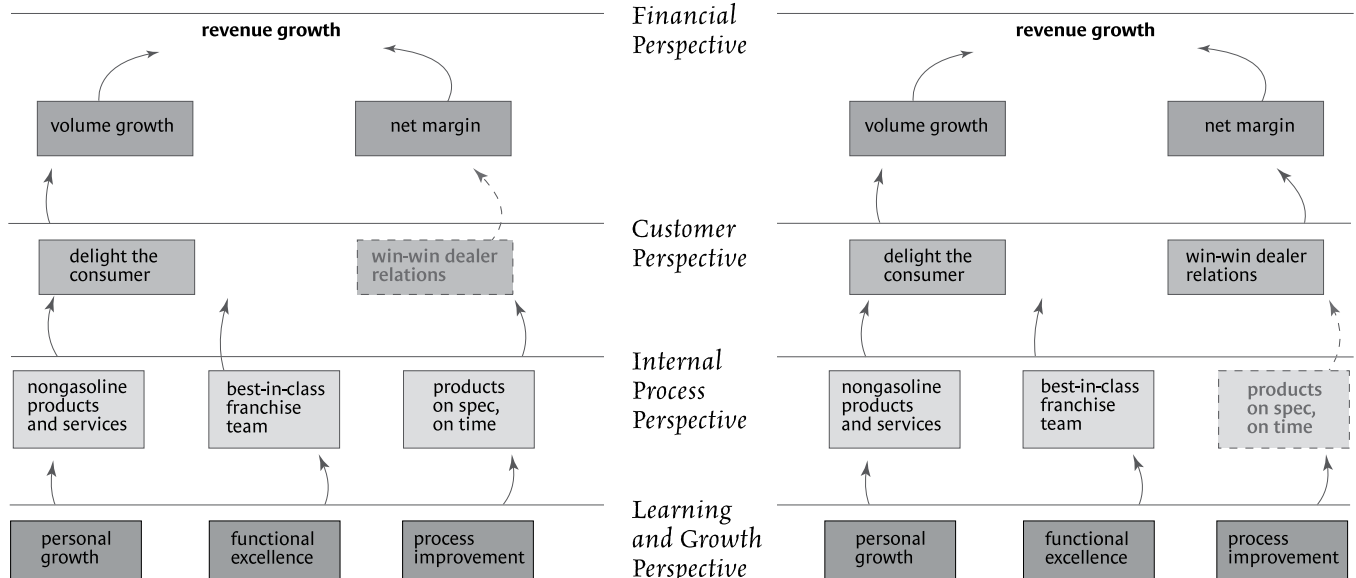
revenue growth

volume growth

net margin

delight the consumer

win-win dealer relations

nongasoline products and services

best-in-class franchise team

products on spec, on time

personal growth

functional excellence

process improvement

Financial Perspective

Customer Perspective

Internal Process Perspective

Learning and Growth Perspective

revenue growth

volume growth

net margin

delight the consumer

win-win dealer relations

nongasoline products and services

best-in-class franchise team

products on spec, on time

personal growth

functional excellence

process improvement